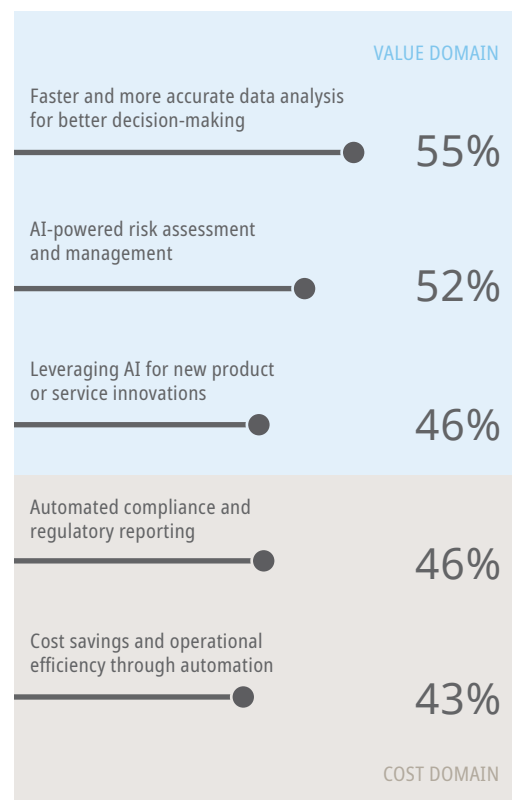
VALUE DOMAIN

Faster and more accurate data analysis for better decision-making

55%

AI-powered risk assessment and management

52%

Leveraging AI for new product or service innovations

46%

Automated compliance and regulatory reporting

46%

Cost savings and operational efficiency through automation

43%

COST DOMAIN